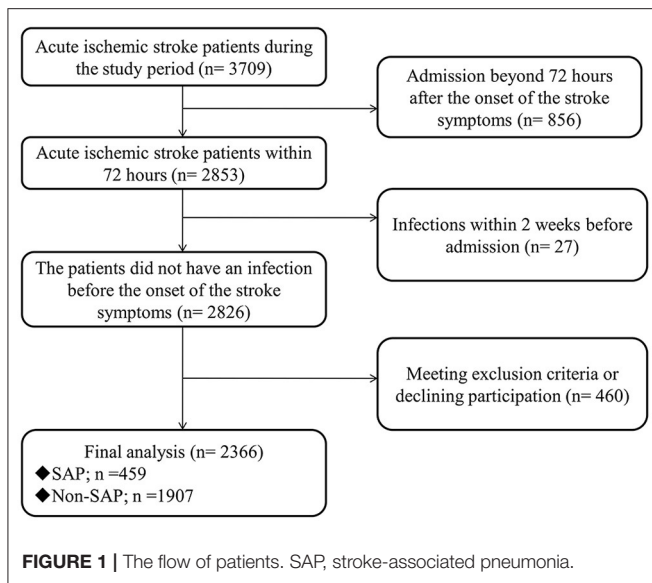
Acute ischemic stroke patients during the study period (n= 3709)

Admission beyond 72 hours after the onset of the stroke symptoms (n= 856)

Acute ischemic stroke patients within 72 hours (n= 2853)

Infections within 2 weeks before admission (n= 27)

The patients did not have an infection before the onset of the stroke symptoms (n= 2826)

Meeting exclusion criteria or declining participation (n= 460)

Final analysis (n= 2366)
◆SAP; n =459
◆Non-SAP; n =1907

FIGURE 1 | The flow of patients. SAP, stroke-associated pneumonia.